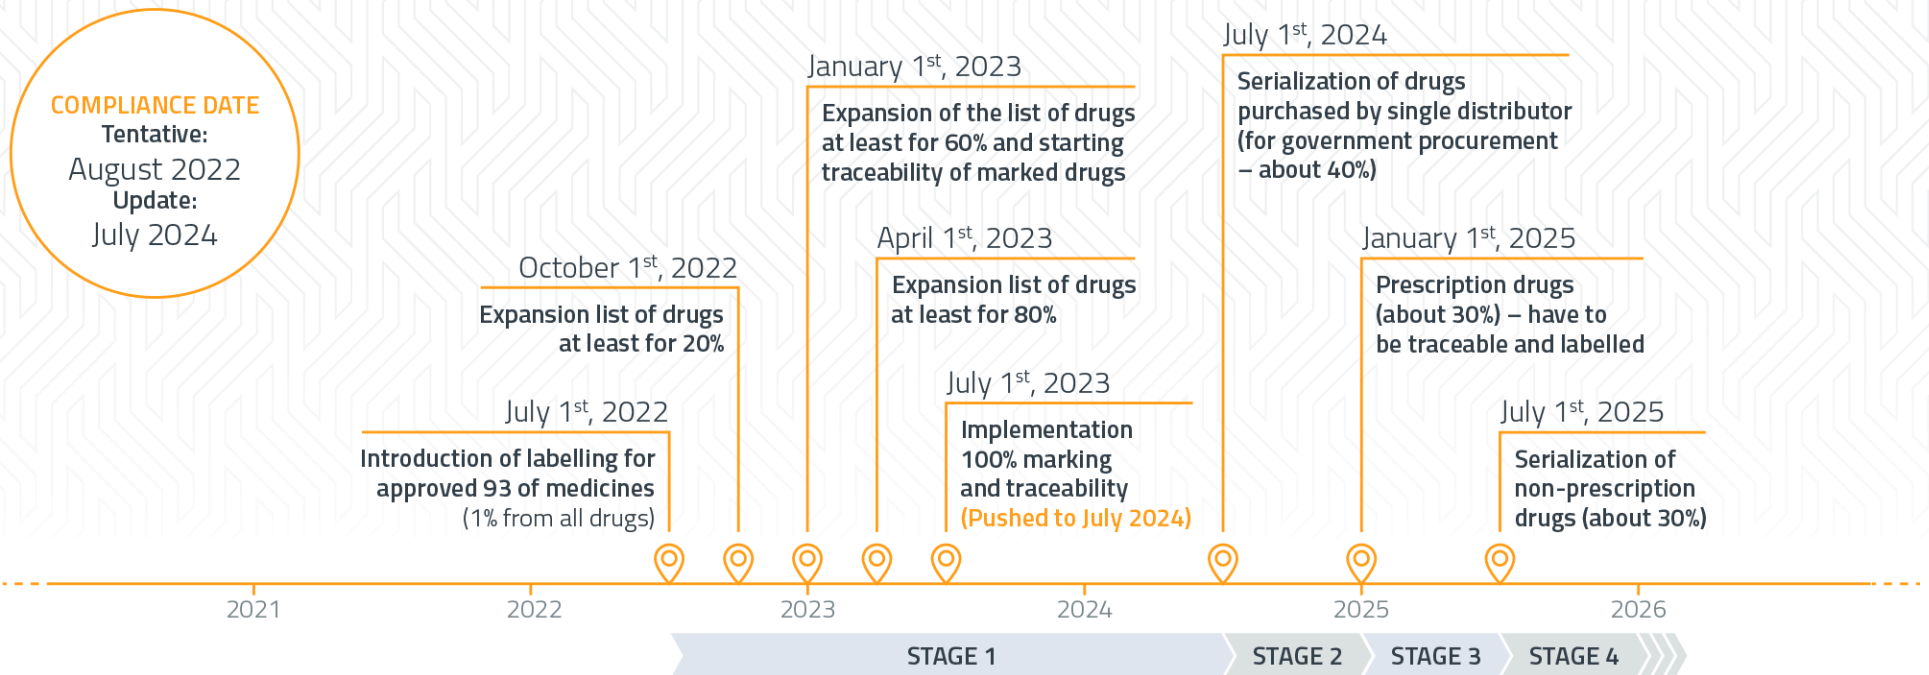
COMPLIANCE DATE
Tentative:
August 2022
Update:
July 2024

July 1$^{st}$, 2022
Introduction of labelling for approved 93 of medicines (1% from all drugs)

October 1$^{st}$, 2022
Expansion list of drugs at least for 20%

January 1$^{st}$, 2023
Expansion of the list of drugs at least for 60% and starting traceability of marked drugs

April 1$^{st}$, 2023
Expansion list of drugs at least for 80%

July 1$^{st}$, 2023
Implementation 100% marking and traceability (Pushed to July 2024)

July 1$^{st}$, 2024
Serialization of drugs purchased by single distributor (for government procurement – about 40%)

January 1$^{st}$, 2025
Prescription drugs (about 30%) – have to be traceable and labelled

July 1$^{st}$, 2025
Serialization of non-prescription drugs (about 30%)

2021
2022
2023
2024
2025
2026

STAGE 1
STAGE 2
STAGE 3
STAGE 4